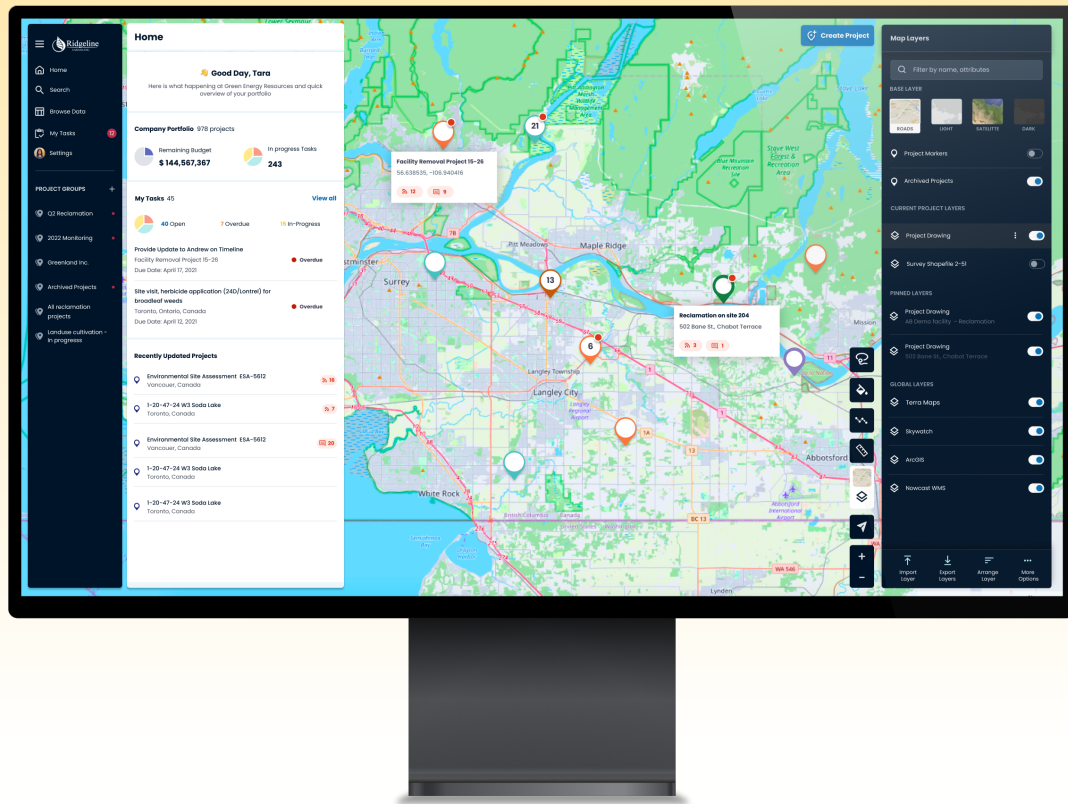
Ridgeline

Home
Search
Browse Data
My Tasks 12
Settings

PROJECT GROUPS +
Q2 Reclamation
2022 Monitoring
Greenland Inc.
Archived Projects
All reclamation projects
Landuse cultivation - In progresss

Home

👋 Good Day, Tara
Here is what happening at Green Energy Resources and quick overview of your portfolio

Company Portfolio 978 projects
Remaining Budget
$ 144,567,367
In progress Tasks
243

My Tasks 45 View all
40 Open 7 Overdue 15 In-Progress

Provide Update to Andrew on Timeline
Facility Removal Project 15-26
Due Date: April 17, 2021
Overdue

Site visit, herbicide application (24D/Lontrel) for broadleaf weeds
Toronto, Ontario, Canada
Due Date: April 12, 2021
Overdue

Recently Updated Projects
Environmental Site Assessment ESA-5612
Vancouver, Canada
38
1-20-47-24 W3 Soda Lake
Toronto, Canada
7
Environmental Site Assessment ESA-5612
Vancouver, Canada
20
1-20-47-24 W3 Soda Lake
Toronto, Canada
1-20-47-24 W3 Soda Lake
Toronto, Canada

Create Project

Facility Removal Project 15-26
56.638535, -106.940416
12 9

Reclamation on site 204
502 Bane St., Chabot Terrace
3 1

21
13
6
Pitt Meadows
Maple Ridge
Surrey
Langley Township
Langley City
Abbotsford
White Rock
Mission
Lynden
BC 13
WA 546
Stave West Forest & Recreation Area
Blue Mountain Recreation Site

Map Layers
Filter by name, attributes
BASE LAYER
ROADS LIGHT SATELITTE DARK
Project Markers
Archived Projects
CURRENT PROJECT LAYERS
Project Drawing
Survey Shapefile 2-51
PINNED LAYERS
Project Drawing
All Demo facility - Reclamation
Project Drawing
502 Bane St., Chabot Terrace
GLOBAL LAYERS
Terra Maps
Skywatch
ArcGIS
Nowcast WMS

Import Layer
Export Layers
Arrange Layer
More Options